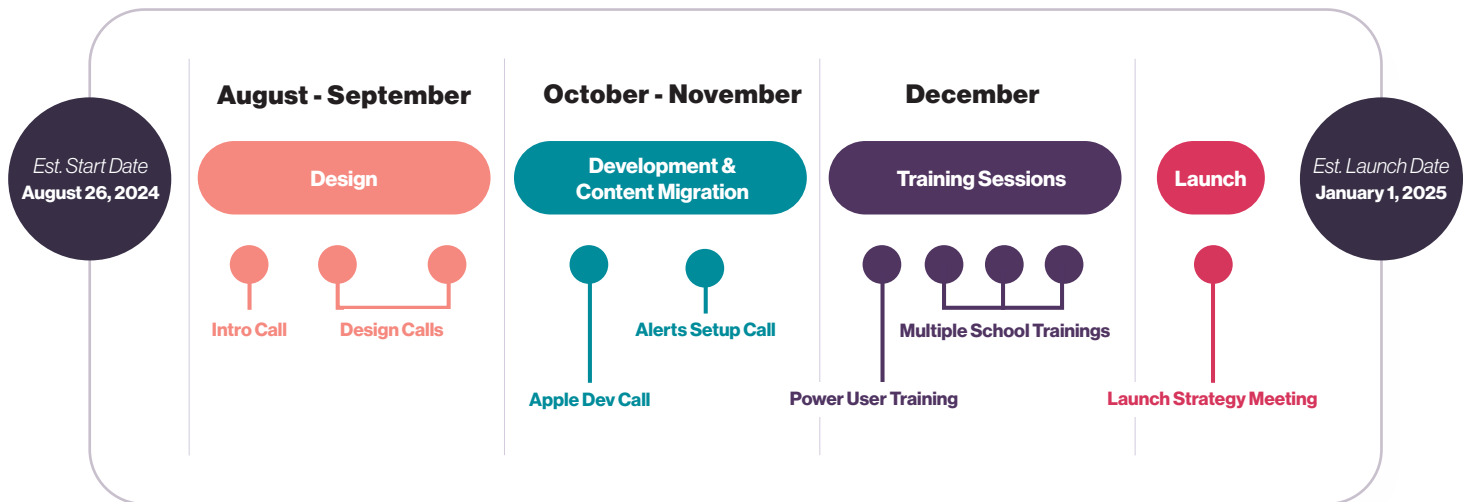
Est. Start Date
August 26, 2024

August - September

Design

Intro Call

Design Calls

October - November

Development & Content Migration

Apple Dev Call

Alerts Setup Call

December

Training Sessions

Power User Training

Multiple School Trainings

Launch

Launch Strategy Meeting

Est. Launch Date
January 1, 2025